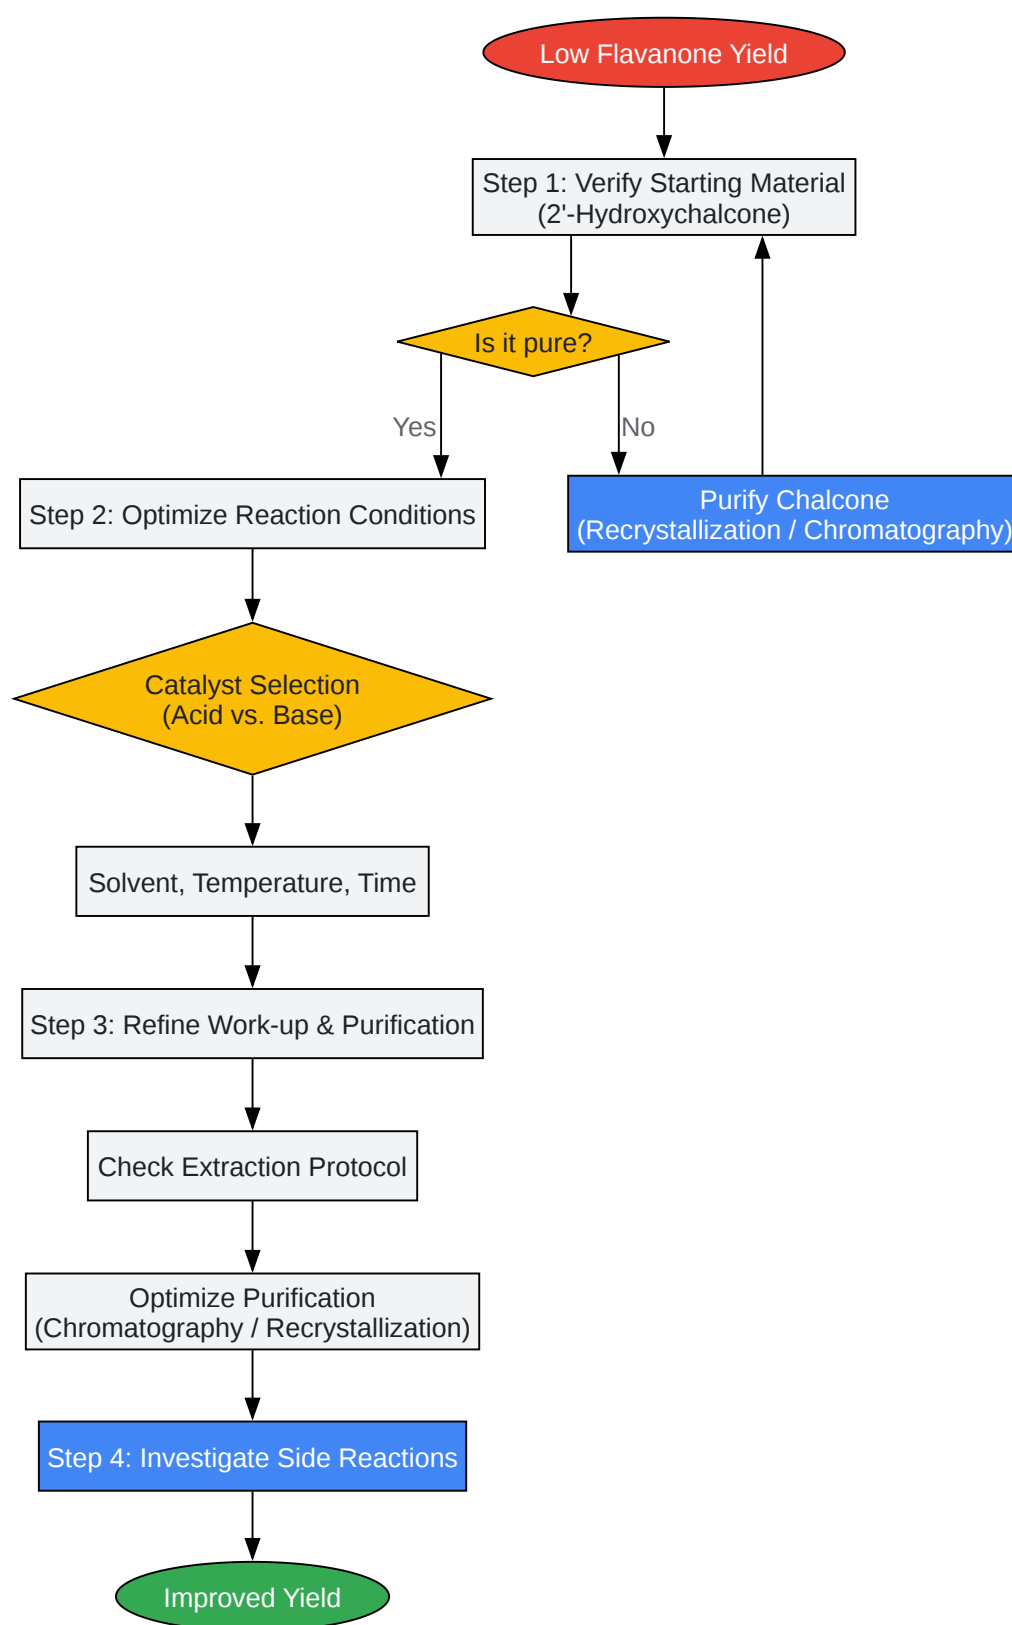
Low Flavanone Yield

Step 1: Verify Starting Material
(2'-Hydroxychalcone)

Is it pure?

Yes

No

Step 2: Optimize Reaction Conditions

Purify Chalcone
(Recrystallization / Chromatography)

Catalyst Selection
(Acid vs. Base)

Solvent, Temperature, Time

Step 3: Refine Work-up & Purification

Check Extraction Protocol

Optimize Purification
(Chromatography / Recrystallization)

Step 4: Investigate Side Reactions

Improved Yield